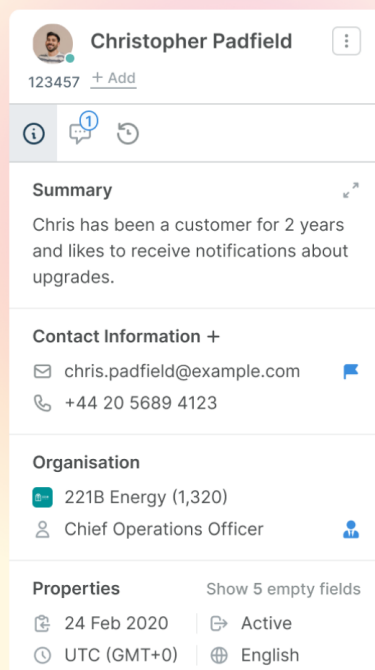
Christopher Padfield

123457 + Add

1

Summary

Chris has been a customer for 2 years and likes to receive notifications about upgrades.

Contact Information +

chris.padfield@example.com

+44 20 5689 4123

Organisation

221B Energy (1,320)

Chief Operations Officer

Properties

Show 5 empty fields

24 Feb 2020

Active

UTC (GMT+0)

English